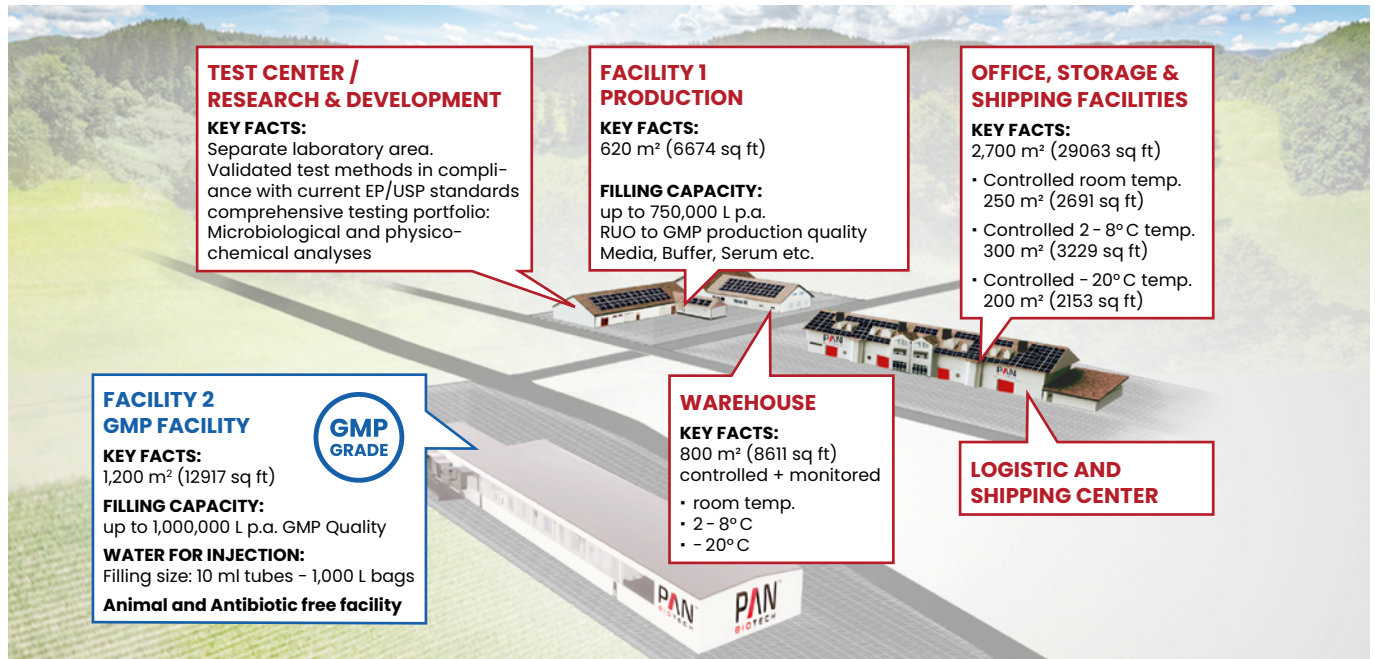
TEST CENTER /
RESEARCH & DEVELOPMENT

KEY FACTS:
Separate laboratory area. Validated test methods in compliance with current EP/USP standards comprehensive testing portfolio: Microbiological and physicochemical analyses

FACILITY 1
PRODUCTION

KEY FACTS:
620 m² (6674 sq ft)

FILLING CAPACITY:
up to 750,000 L p.a.
RUO to GMP production quality
Media, Buffer, Serum etc.

OFFICE, STORAGE & SHIPPING FACILITIES

KEY FACTS:
2,700 m² (29063 sq ft)

• Controlled room temp. 250 m² (2691 sq ft)
• Controlled 2 - 8°C temp. 300 m² (3229 sq ft)
• Controlled - 20°C temp. 200 m² (2153 sq ft)

FACILITY 2
GMP FACILITY

GMP
GRADE

KEY FACTS:
1,200 m² (12917 sq ft)

FILLING CAPACITY:
up to 1,000,000 L p.a. GMP Quality

WATER FOR INJECTION:
Filling size: 10 ml tubes - 1,000 L bags

Animal and Antibiotic free facility

WAREHOUSE

KEY FACTS:
800 m² (8611 sq ft)
controlled + monitored

• room temp.
• 2 - 8°C
• - 20°C

LOGISTIC AND SHIPPING CENTER

PAN

PAN

PAN BIOTECH

PAN BIOTECH